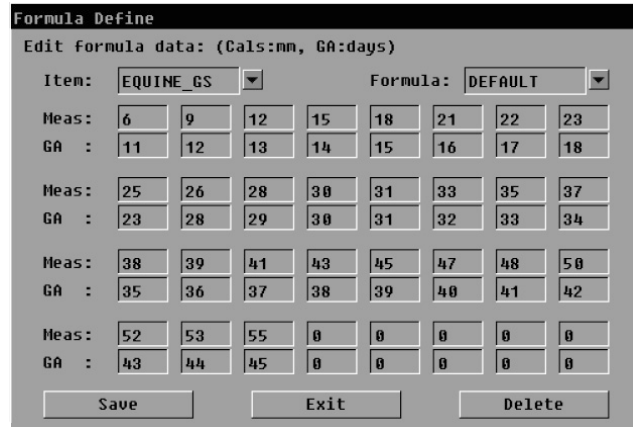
Formula Define

Edit formula data: (Cals:mm, GA:days)

Item: EQUINE_GS

Formula: DEFAULT

| Meas: | 6 | 9 | 12 | 15 | 18 | 21 | 22 | 23 |
|---|---|---|---|---|---|---|---|---|
| GA : | 11 | 12 | 13 | 14 | 15 | 16 | 17 | 18 |

| Meas: | 25 | 26 | 28 | 30 | 31 | 33 | 35 | 37 |
|---|---|---|---|---|---|---|---|---|
| GA : | 23 | 28 | 29 | 30 | 31 | 32 | 33 | 34 |

| Meas: | 38 | 39 | 41 | 43 | 45 | 47 | 48 | 50 |
|---|---|---|---|---|---|---|---|---|
| GA : | 35 | 36 | 37 | 38 | 39 | 40 | 41 | 42 |

| Meas: | 52 | 53 | 55 | 0 | 0 | 0 | 0 | 0 |
|---|---|---|---|---|---|---|---|---|
| GA : | 43 | 44 | 45 | 0 | 0 | 0 | 0 | 0 |

Save Exit Delete